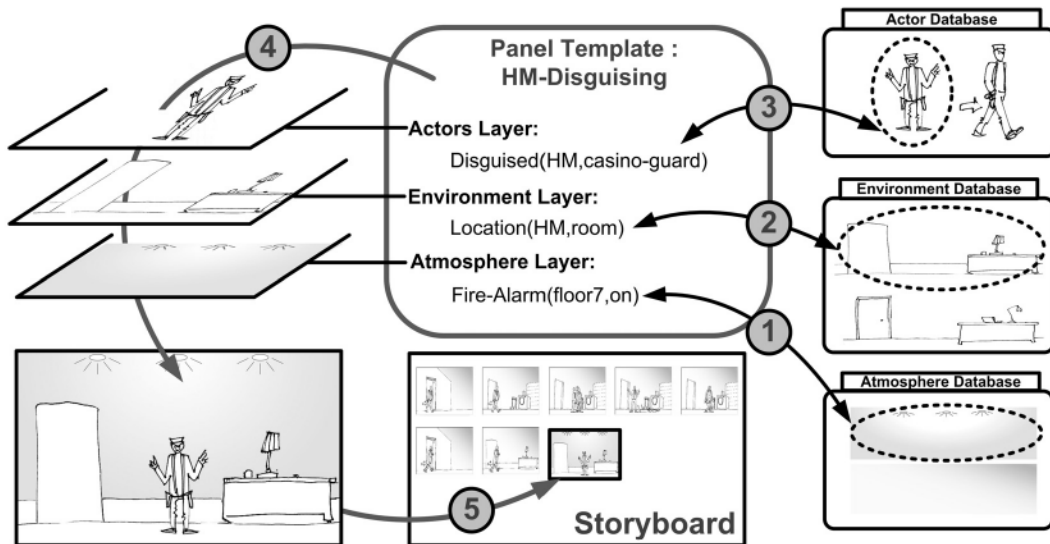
4

Panel Template : HM-Disguising

Actors Layer:
Disguised(HM,casino-guard)

Environment Layer:
Location(HM,room)

Atmosphere Layer:
Fire-Alarm(floor7,on)

3

2

1

Actor Database

Environment Database

Atmosphere Database

5

Storyboard